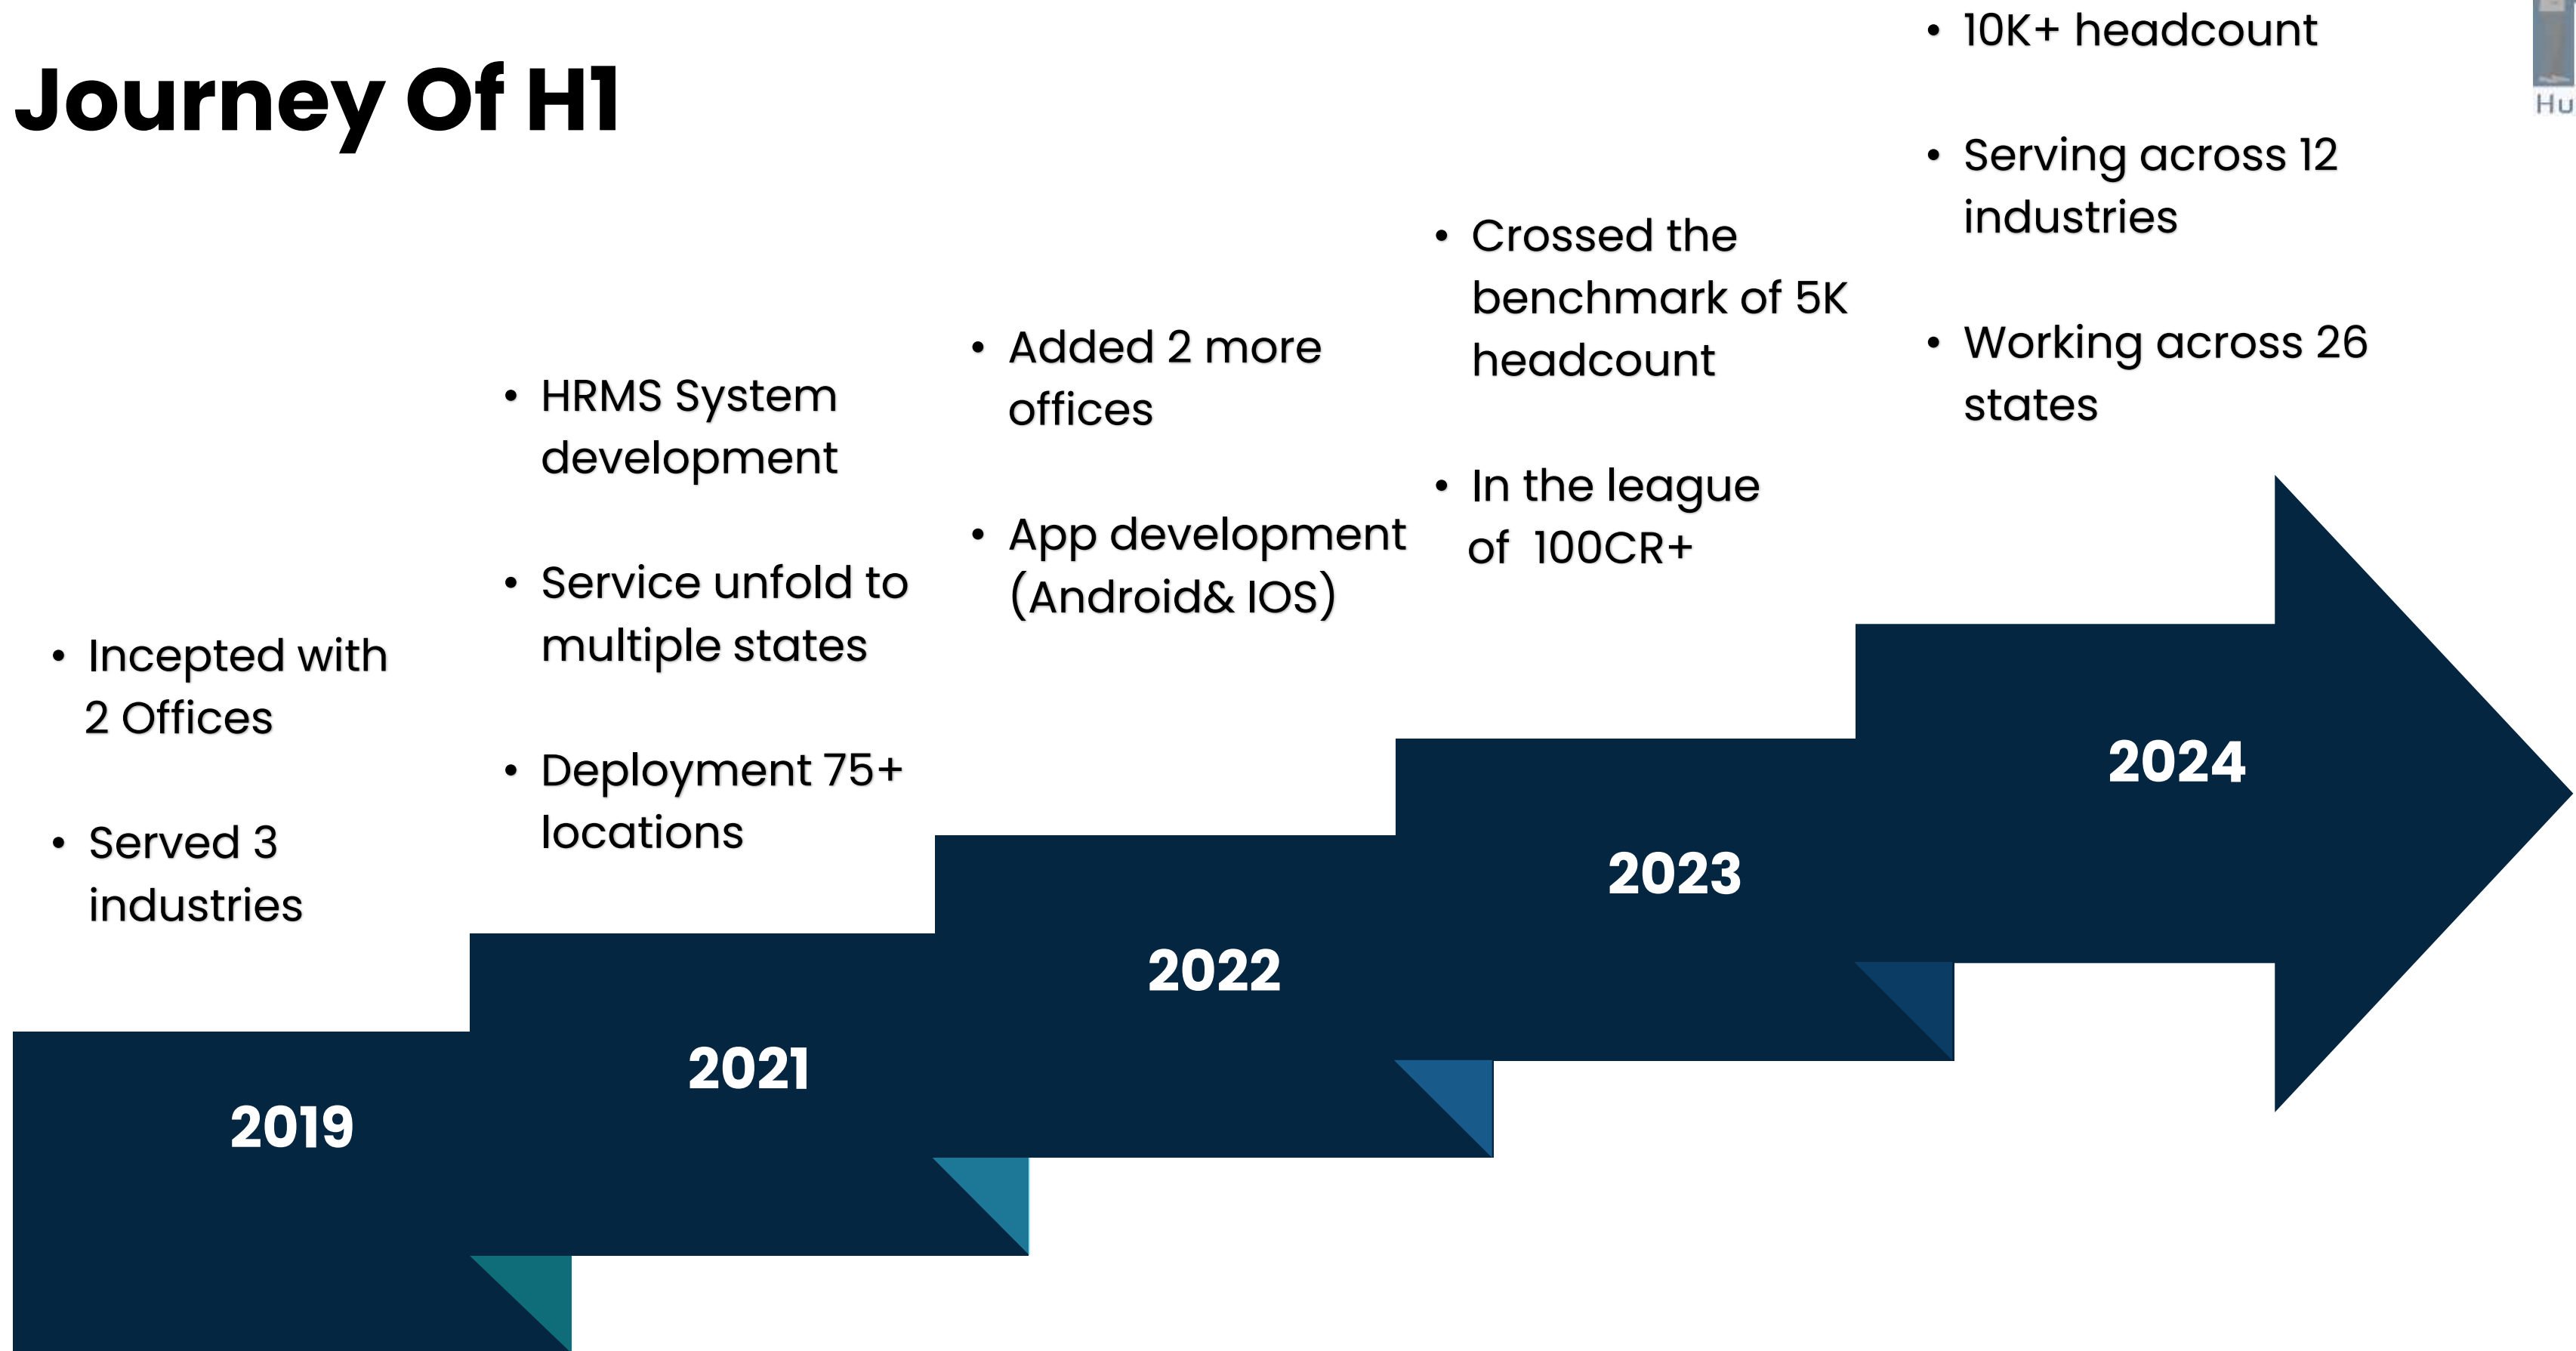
Journey Of H1

• Incepted with 2 Offices

• Served 3 industries

2019

• HRMS System development

• Service unfold to multiple states

• Deployment 75+ locations

2021

• Added 2 more offices

• App development (Android& IOS)

2022

• Crossed the benchmark of 5K headcount

• In the league of 100CR+

2023

• 10K+ headcount

• Serving across 12 industries

• Working across 26 states

2024

Hu